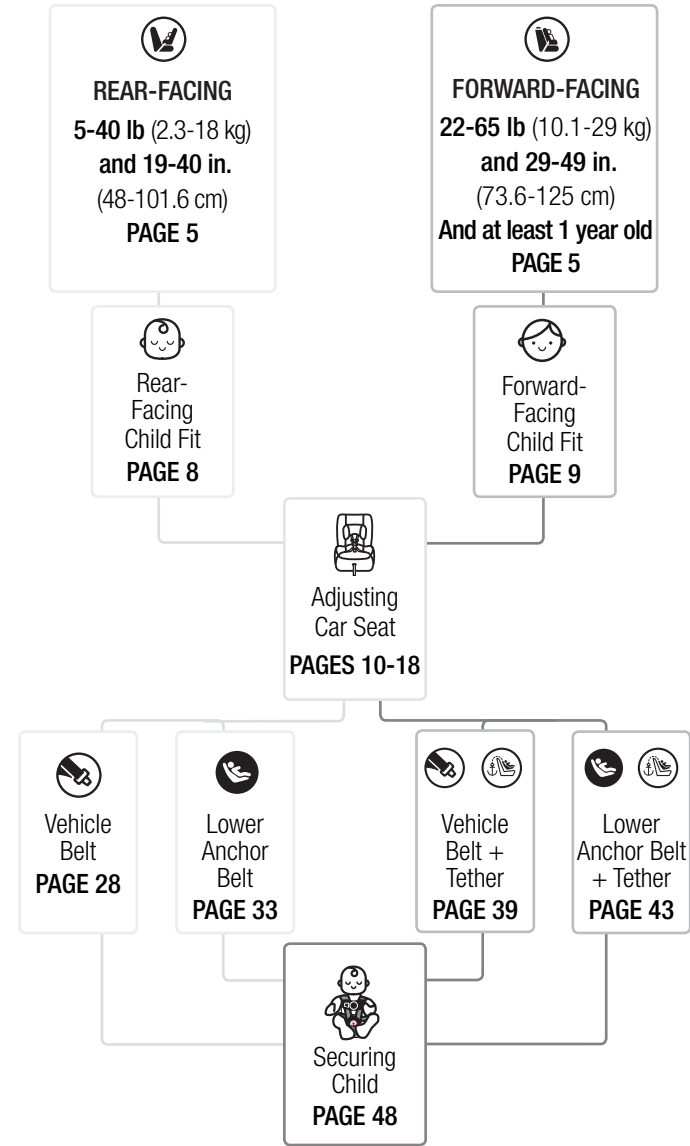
REAR-FACING
5-40 lb (2.3-18 kg) and 19-40 in. (48-101.6 cm)
PAGE 5

FORWARD-FACING
22-65 lb (10.1-29 kg) and 29-49 in. (73.6-125 cm)
And at least 1 year old
PAGE 5

Rear-Facing Child Fit
PAGE 8

Forward-Facing Child Fit
PAGE 9

Adjusting Car Seat
PAGES 10-18

Vehicle Belt
PAGE 28

Lower Anchor Belt
PAGE 33

Vehicle Belt + Tether
PAGE 39

Lower Anchor Belt + Tether
PAGE 43

Securing Child
PAGE 48